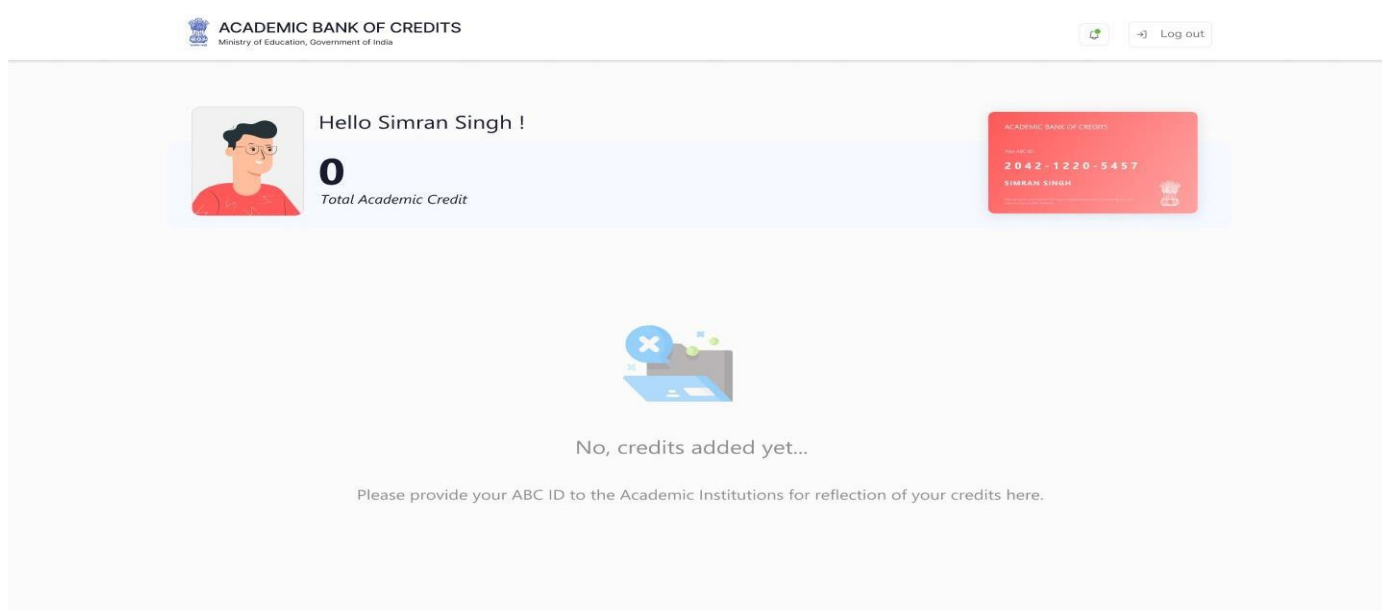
ACADEMIC BANK OF CREDITS
Ministry of Education, Government of India

Log out

Hello Simran Singh !

0
Total Academic Credit

ACADEMIC BANK OF CREDITS
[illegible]
2042-1220-5457
SIMRAN SINGH
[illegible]

No, credits added yet...

Please provide your ABC ID to the Academic Institutions for reflection of your credits here.